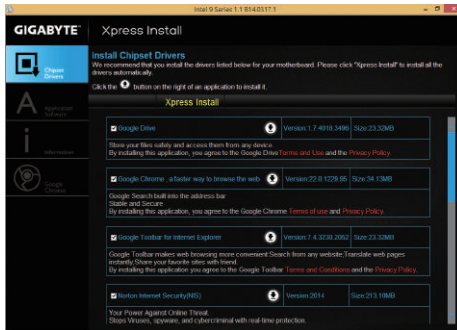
Intel 9 Series 1.1 S14.0317.1

GIGABYTE™ | Xpress Install

Chipset Drivers

Application Software

Information

Google Chrome

Install Chipset Drivers

We recommend that you install the drivers listed below for your motherboard. Please click "Xpress Install" to install all the drivers automatically.

Click the button on the right of an application to install it.

Xpress Install

Google Drive | Version:1.7.4018.3496 | Size:23.32MB

Store your files safely and access them from any device.
By installing this application, you agree to the Google Drive Terms and Use and the Privacy Policy.

Google Chrome , a faster way to browse the web | Version:22.0.1229.95 | Size:34.13MB

Google Search built into the address bar
Stable and Secure
By installing this application, you agree to the Google Chrome Terms of use and Privacy Policy.

Google Toolbar for Internet Explorer | Version:7.4.3230.2052 | Size:23.32MB

Google Toolbar makes web browsing more convenient Search from any website,Translate web pages instantly Share your favorite sites with friend.
By installing this application you agree to the Google Toolbar Terms and Conditions and the Privacy Policy.

Norton Internet Security(NIS) | Version:2014 | Size:213.19MB

Your Power Against Online Threat.
Stops Viruses, spyware, and cybercriminal with real-time protection.